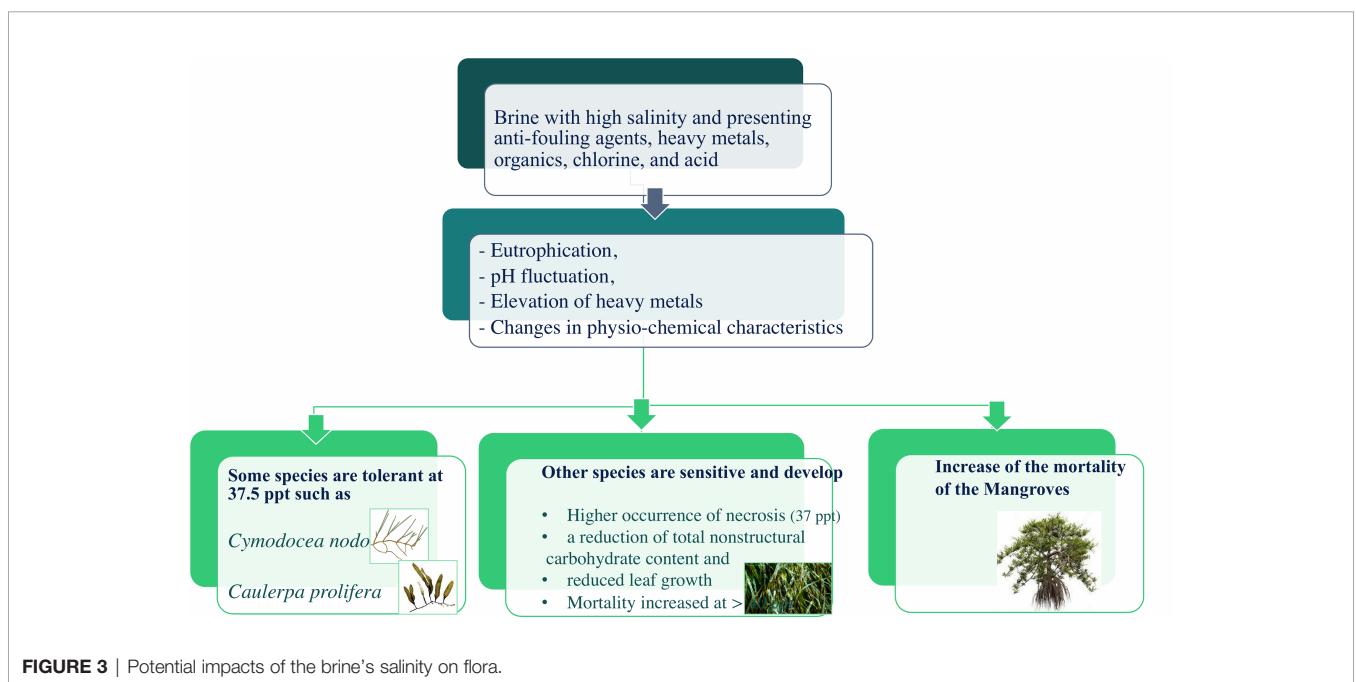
Brine with high salinity and presenting anti-fouling agents, heavy metals, organics, chlorine, and acid

- Eutrophication,
- pH fluctuation,
- Elevation of heavy metals
- Changes in physio-chemical characteristics

Some species are tolerant at 37.5 ppt such as

*Cymodocea nodo*

*Caulerpa prolifera*

Other species are sensitive and develop

- Higher occurrence of necrosis (37 ppt)
- a reduction of total nonstructural carbohydrate content and
- reduced leaf growth
- Mortality increased at >

Increase of the mortality of the Mangroves

FIGURE 3 | Potential impacts of the brine's salinity on flora.